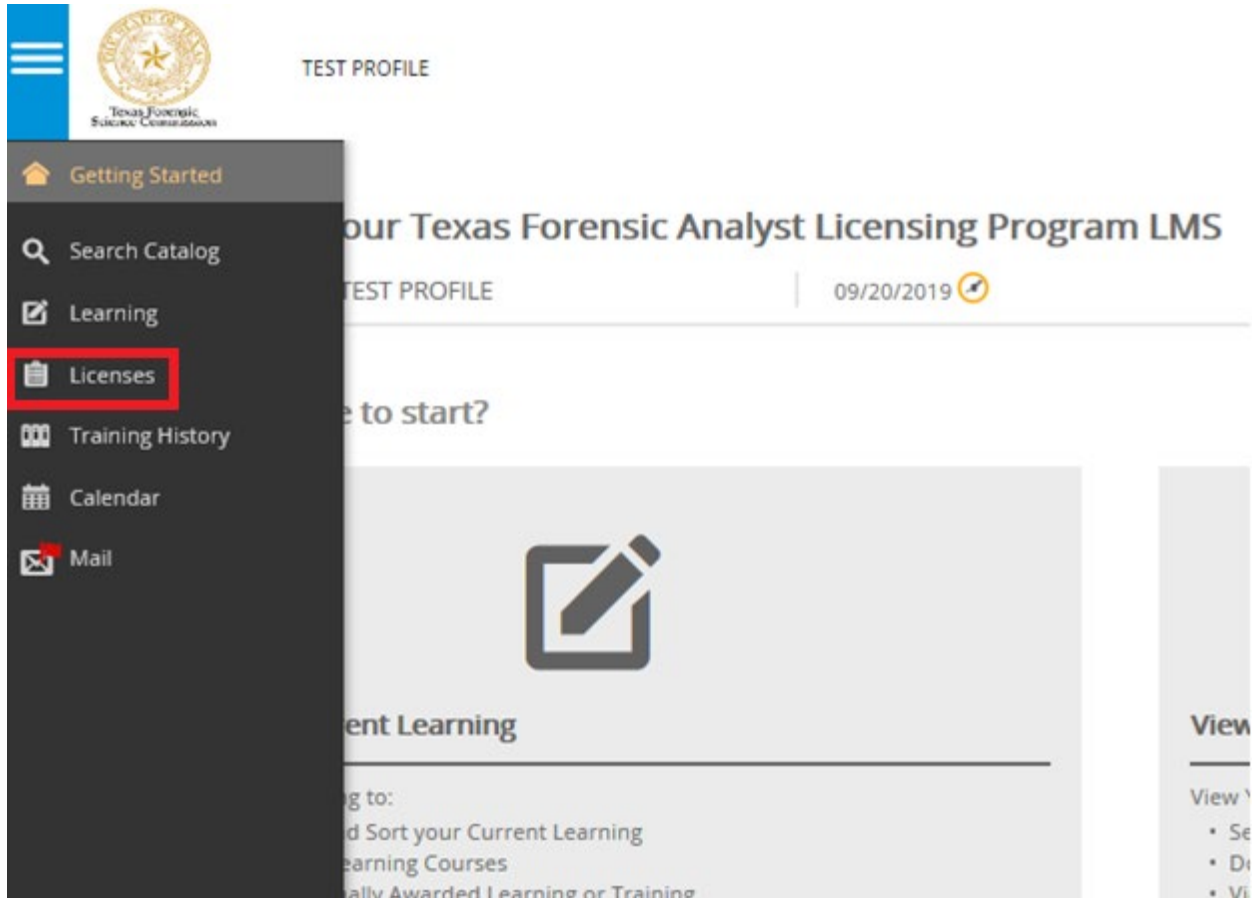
Texas Forensic Science Commission

TEST PROFILE

Getting Started

Search Catalog

Learning

Licenses

Training History

Calendar

Mail

our Texas Forensic Analyst Licensing Program LMS

TEST PROFILE

09/20/2019

e to start?

ent Learning

g to:
d Sort your Current Learning
earning Courses
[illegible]

View

View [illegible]
• Se
• Do
• Vi